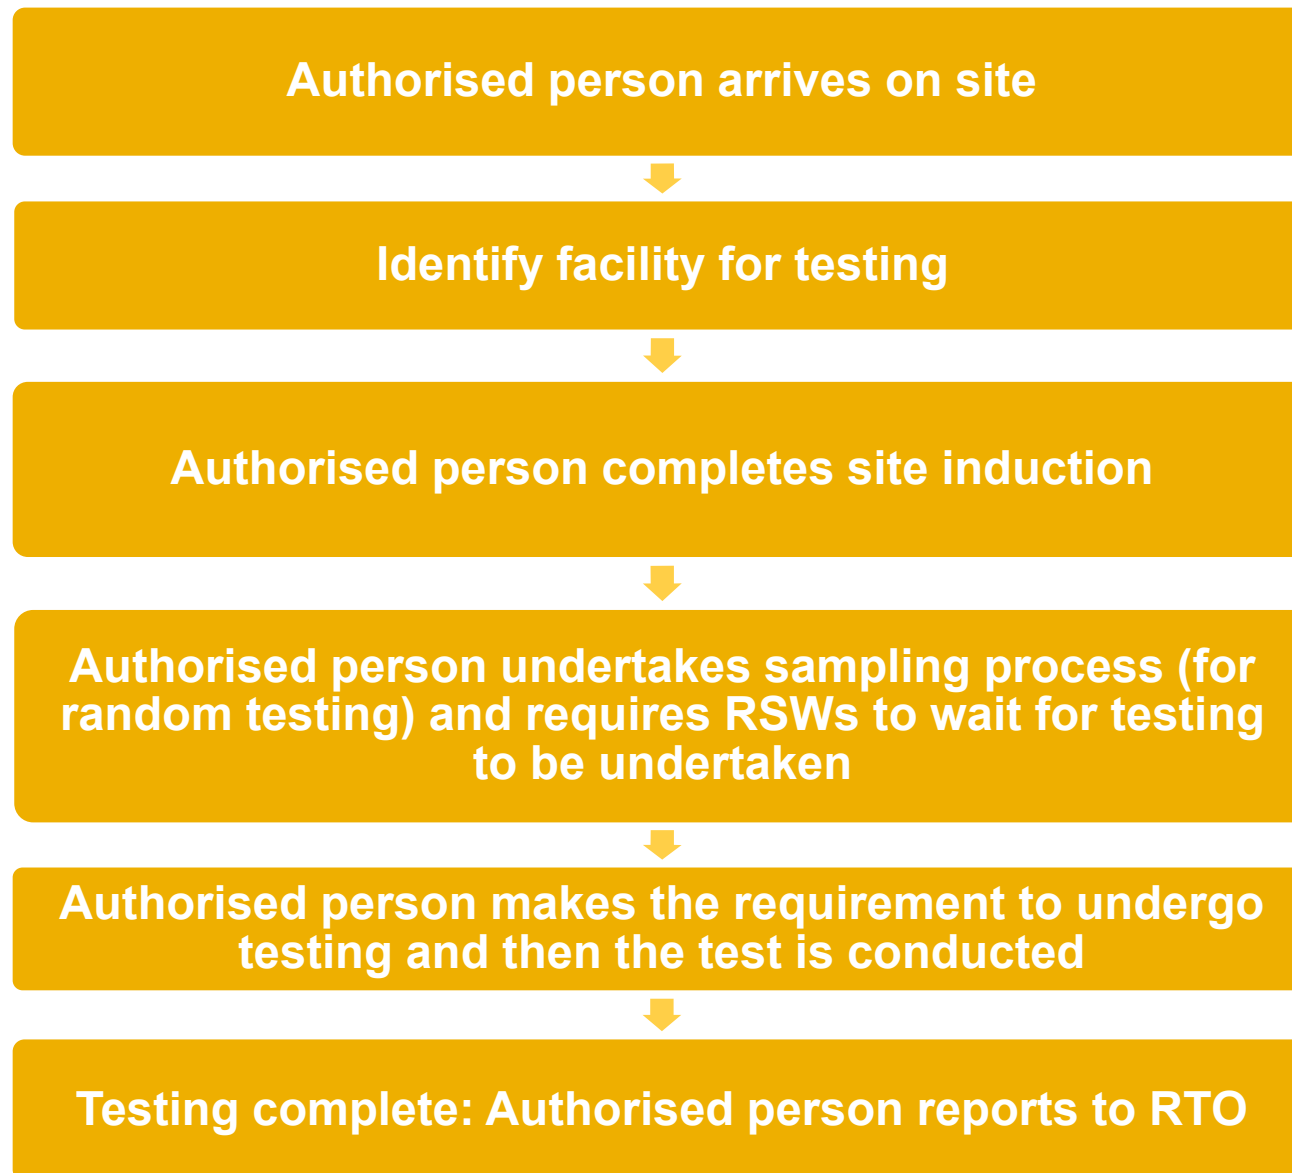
Authorised person arrives on site

Identify facility for testing

Authorised person completes site induction

Authorised person undertakes sampling process (for random testing) and requires RSWs to wait for testing to be undertaken

Authorised person makes the requirement to undergo testing and then the test is conducted

Testing complete: Authorised person reports to RTO